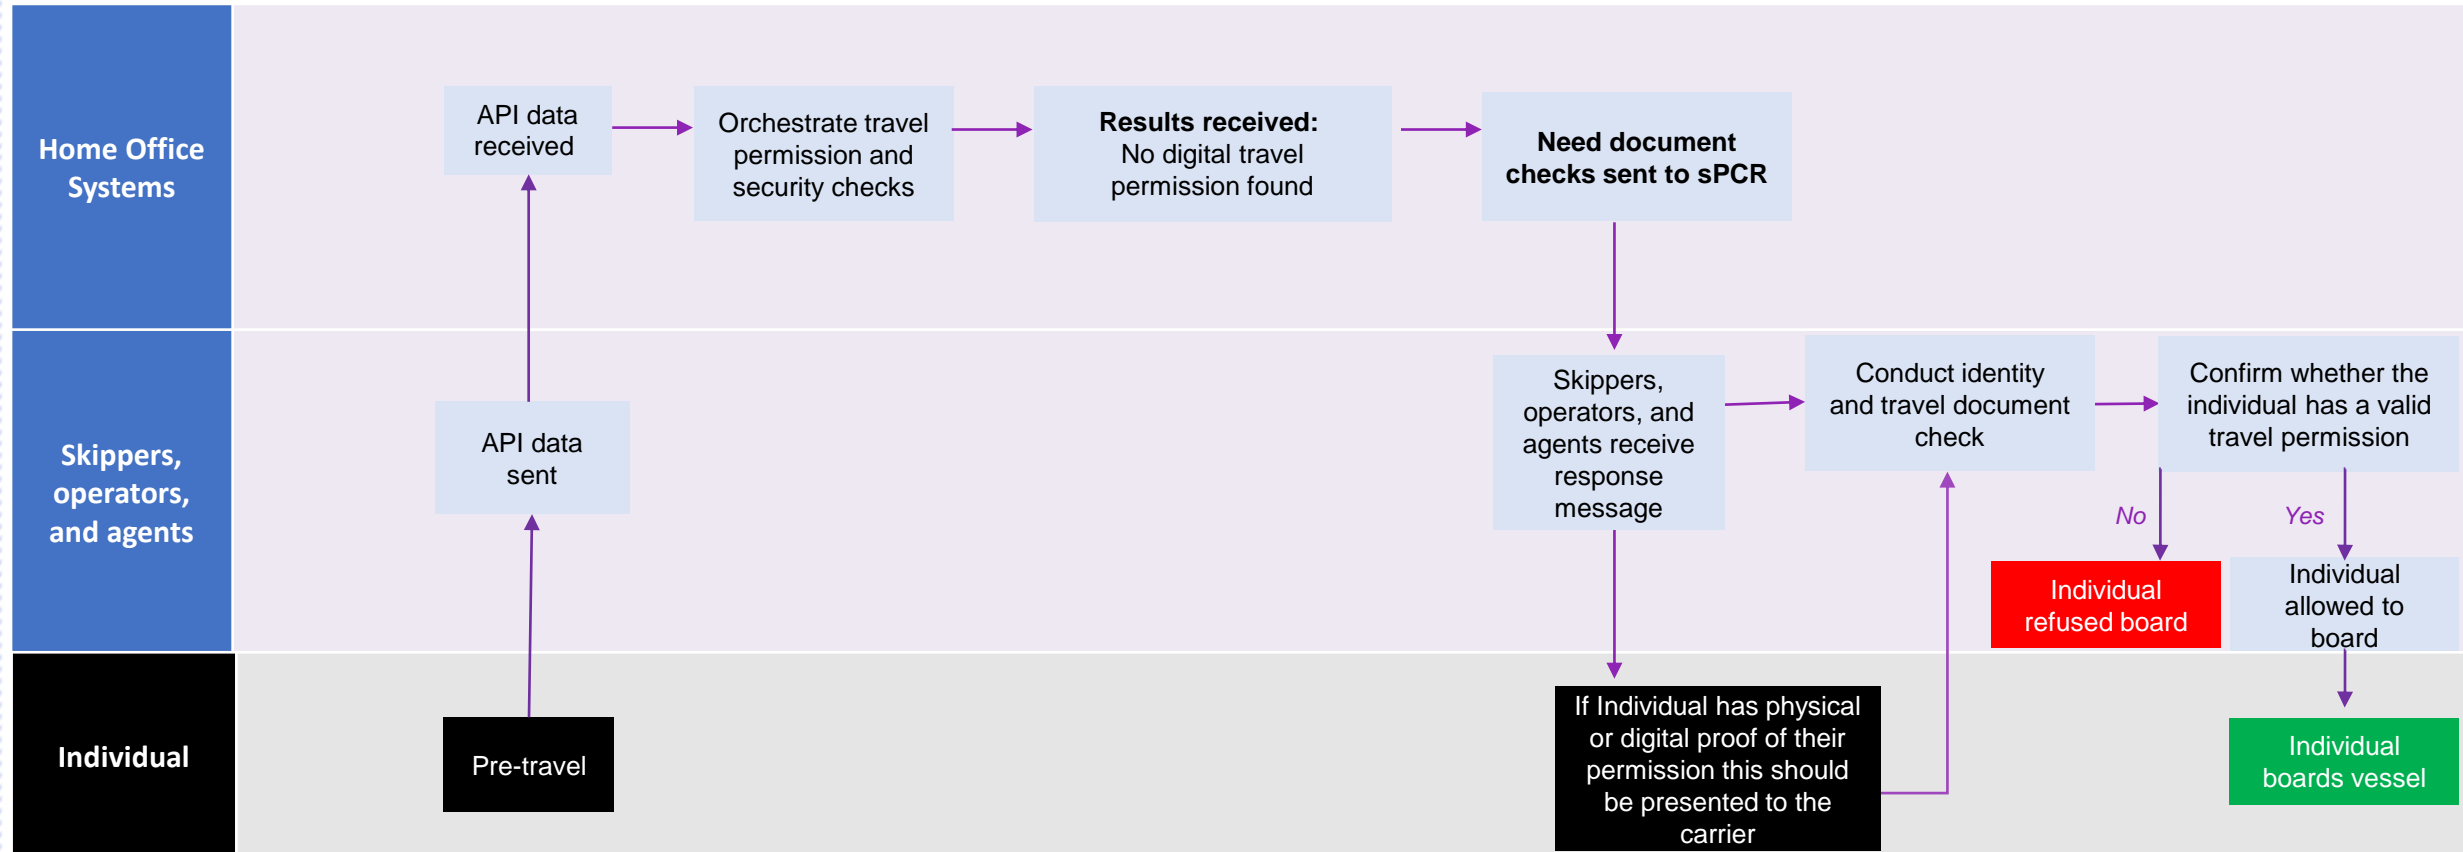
Home Office Systems

API data received

Orchestrate travel permission and security checks

**Results received:** No digital travel permission found

**Need document checks sent to sPCR**

Skippers, operators, and agents

API data sent

Skippers, operators, and agents receive response message

Conduct identity and travel document check

Confirm whether the individual has a valid travel permission

No

Yes

Individual refused board

Individual allowed to board

Individual

Pre-travel

If Individual has physical or digital proof of their permission this should be presented to the carrier

Individual boards vessel